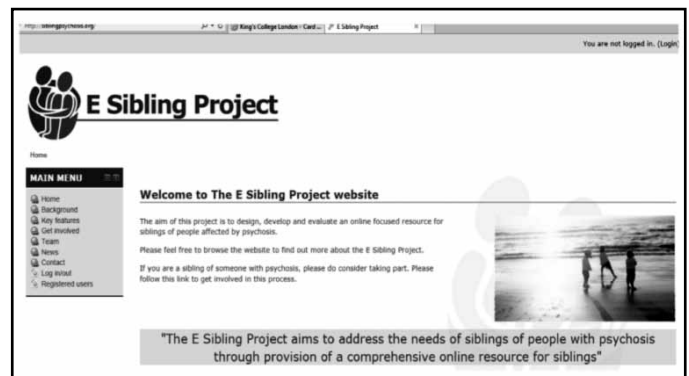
http://siblingpsychosis.org/

King's College London - Card...

E Sibling Project

You are not logged in. (Login)

E Sibling Project

Home

MAIN MENU

Home
Background
Key features
Get involved
Team
News
Contact
Log in/out
Registered users

Welcome to The E Sibling Project website

The aim of this project is to design, develop and evaluate an online focused resource for siblings of people affected by psychosis.

Please feel free to browse the website to find out more about the E Sibling Project.

If you are a sibling of someone with psychosis, please do consider taking part. Please follow this link to get involved in this process.

"The E Sibling Project aims to address the needs of siblings of people with psychosis through provision of a comprehensive online resource for siblings"